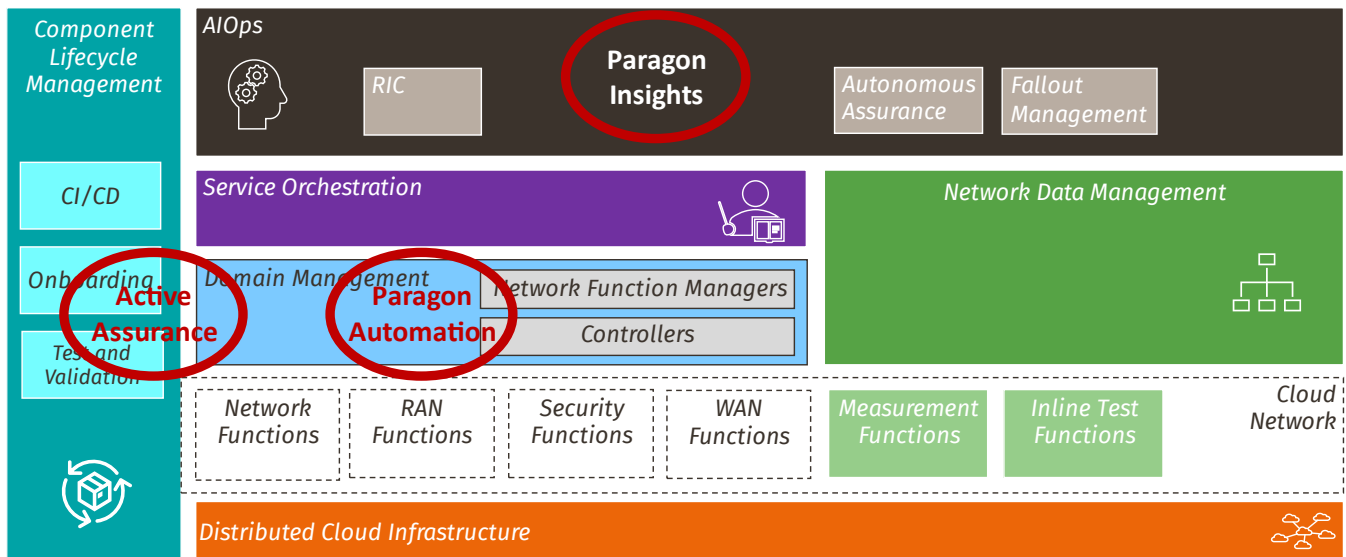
Component Lifecycle Management

CI/CD

Onboarding

Test and Validation

AIOps

RIC

Paragon Insights

Autonomous Assurance

Fallout Management

Service Orchestration

Network Data Management

Domain Management

Active Assurance

Paragon Automation

Network Function Managers

Controllers

Network Functions

RAN Functions

Security Functions

WAN Functions

Measurement Functions

Inline Test Functions

Cloud Network

Distributed Cloud Infrastructure